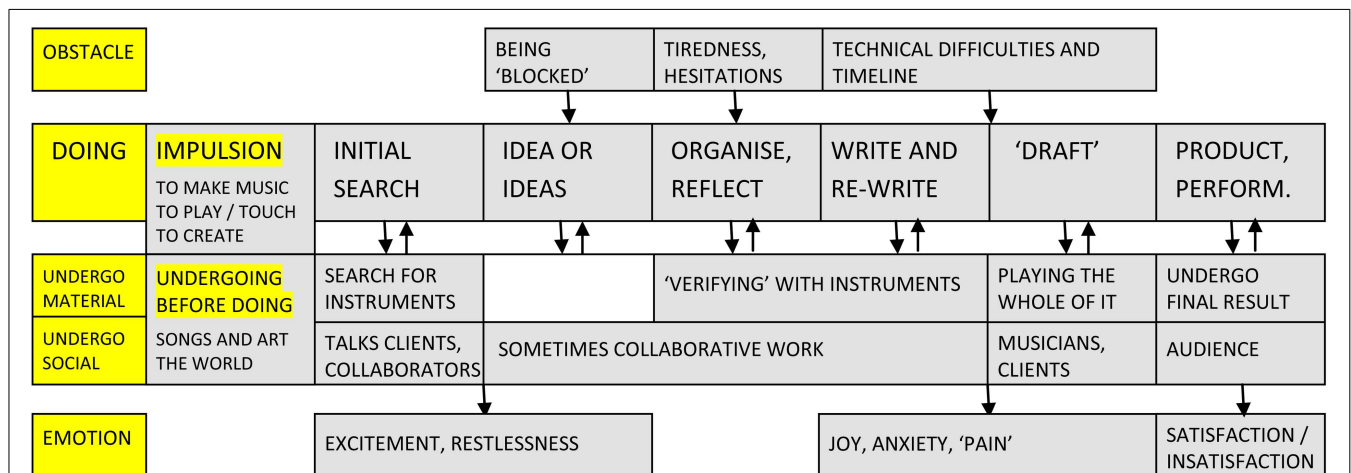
OBSTACLE

BEING 'BLOCKED'

TIREDNESS, HESITATIONS

TECHNICAL DIFFICULTIES AND TIMELINE

DOING

IMPULSION
TO MAKE MUSIC TO PLAY / TOUCH TO CREATE

INITIAL SEARCH

IDEA OR IDEAS

ORGANISE, REFLECT

WRITE AND RE-WRITE

'DRAFT'

PRODUCT, PERFORM.

UNDERGO MATERIAL

UNDERGOING BEFORE DOING

SEARCH FOR INSTRUMENTS

'VERIFYING' WITH INSTRUMENTS

PLAYING THE WHOLE OF IT

UNDERGO FINAL RESULT

UNDERGO SOCIAL

SONGS AND ART THE WORLD

TALKS CLIENTS, COLLABORATORS

SOMETIMES COLLABORATIVE WORK

MUSICIANS, CLIENTS

AUDIENCE

EMOTION

EXCITEMENT, RESTLESSNESS

JOY, ANXIETY, 'PAIN'

SATISFACTION / INSATISFACTION